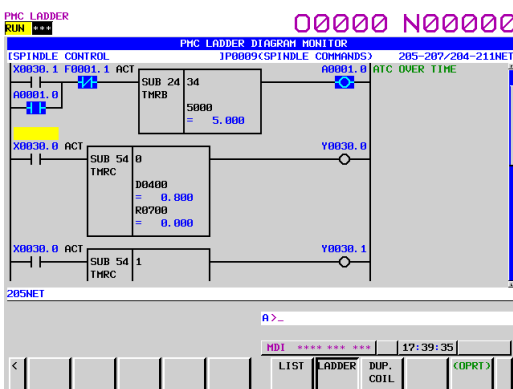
PMC LADDER
RUN ***
O0000 N00000
PMC LADDER DIAGRAM MONITOR
[SPINDLE CONTROL ]P0009(SPINDLE COMMANDS) 205-207/204-211NET
X0030.1 F0001.1 ACT
SUB 24 34
TMRB
5000
= 5.000
A0001.0 ATC OVER TIME
A0001.0
X0030.0 ACT
SUB 54 0
TMRC
D0400
= 0.800
R0700
= 0.000
Y0030.0
X0030.0 ACT
SUB 54 1
TMRC
Y0030.1
205NET
A>_
MDI **** *** *** | 17:39:35 |
<
LIST
LADDER
DUP. COIL
(OPRT)
>